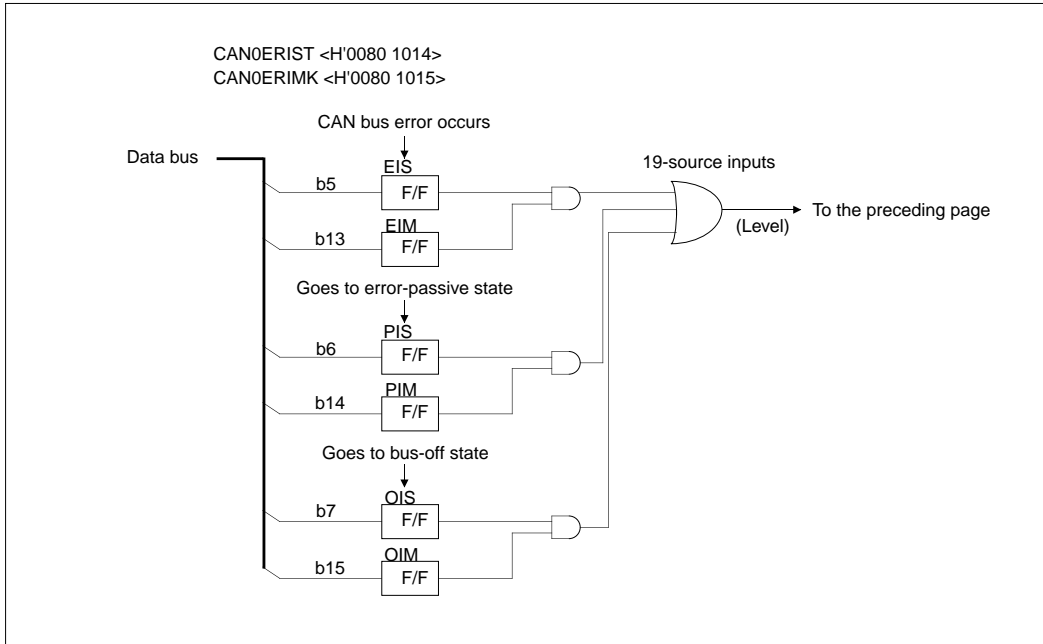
CAN0ERIST <H'0080 1014>
CAN0ERIMK <H'0080 1015>

CAN bus error occurs

Data bus

EIS

b5

F/F

EIM

b13

F/F

19-source inputs

To the preceding page

(Level)

Goes to error-passive state

PIS

b6

F/F

PIM

b14

F/F

Goes to bus-off state

OIS

b7

F/F

OIM

b15

F/F